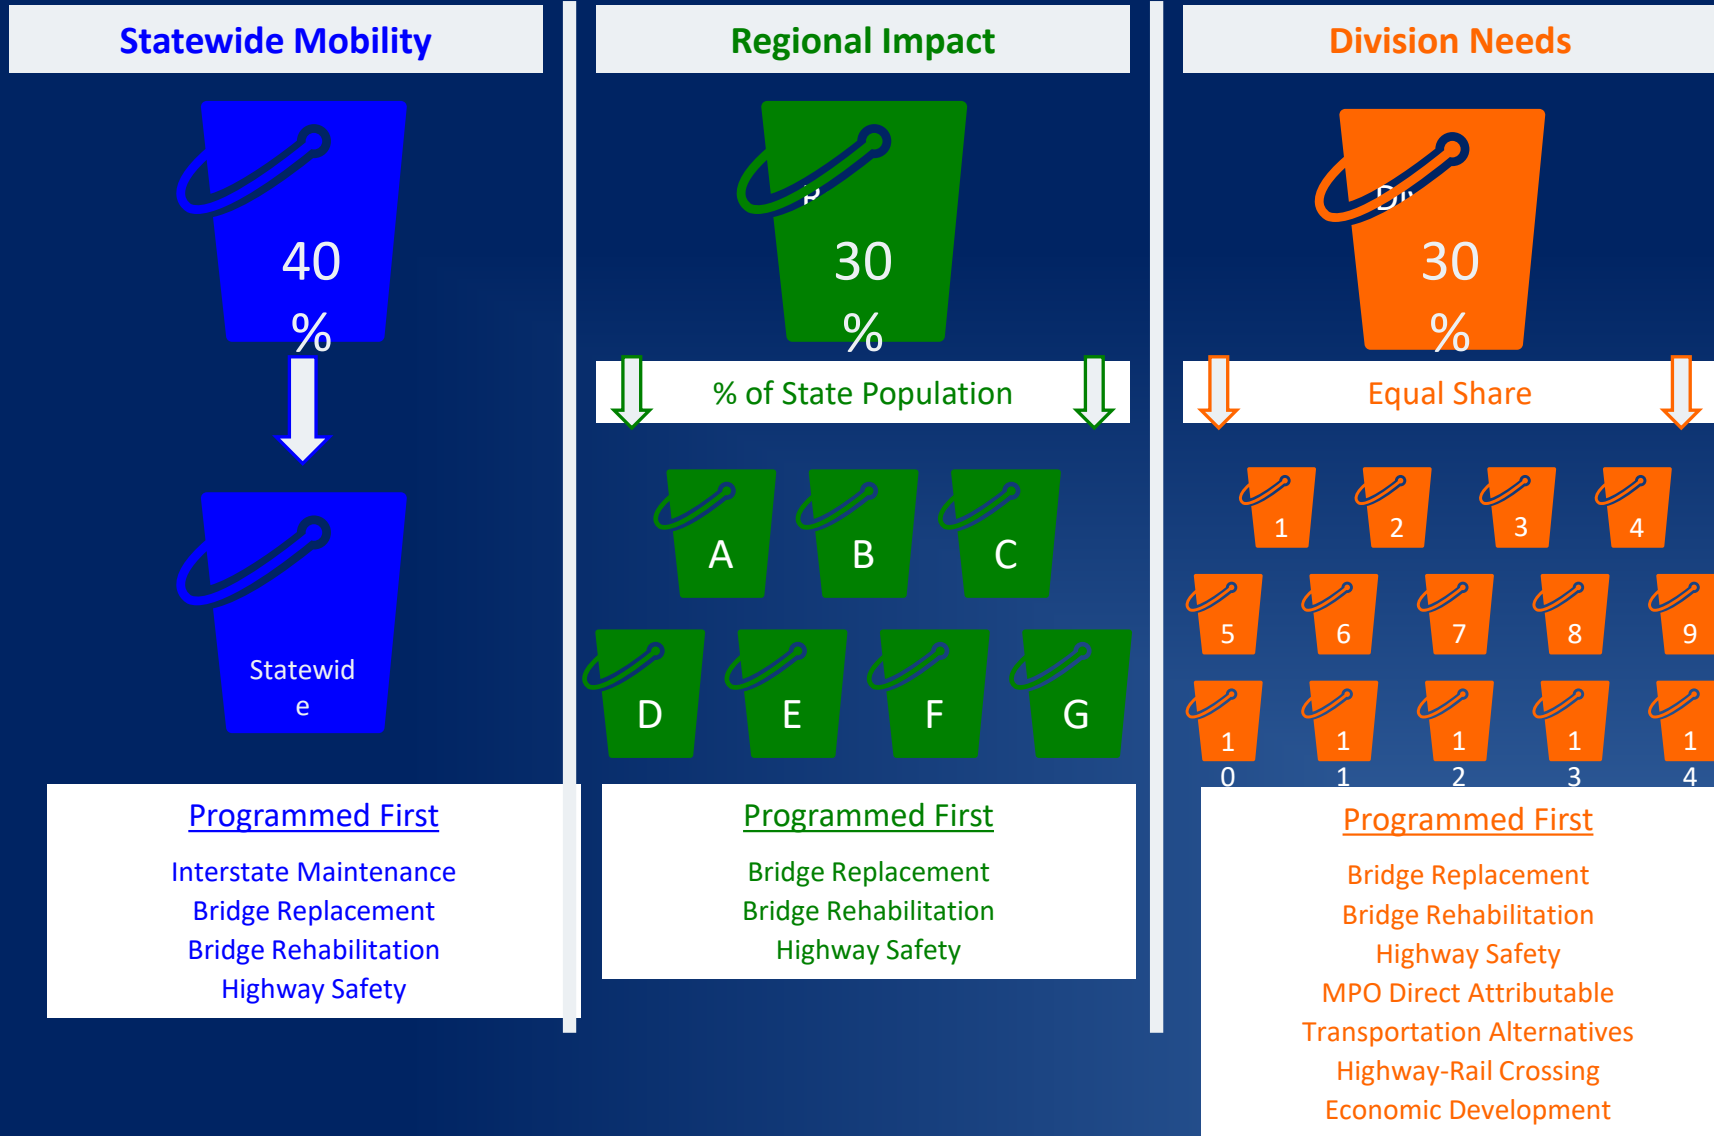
Statewide Mobility

40 %

Statewide

Programmed First

Interstate Maintenance
Bridge Replacement
Bridge Rehabilitation
Highway Safety

Regional Impact

30 %

% of State Population

A B C
D E F G

Programmed First

Bridge Replacement
Bridge Rehabilitation
Highway Safety

Division Needs

30 %

Equal Share

1 2 3 4
5 6 7 8 9
10 11 12 13 14

Programmed First

Bridge Replacement
Bridge Rehabilitation
Highway Safety
MPO Direct Attributable
Transportation Alternatives
Highway-Rail Crossing
Economic Development